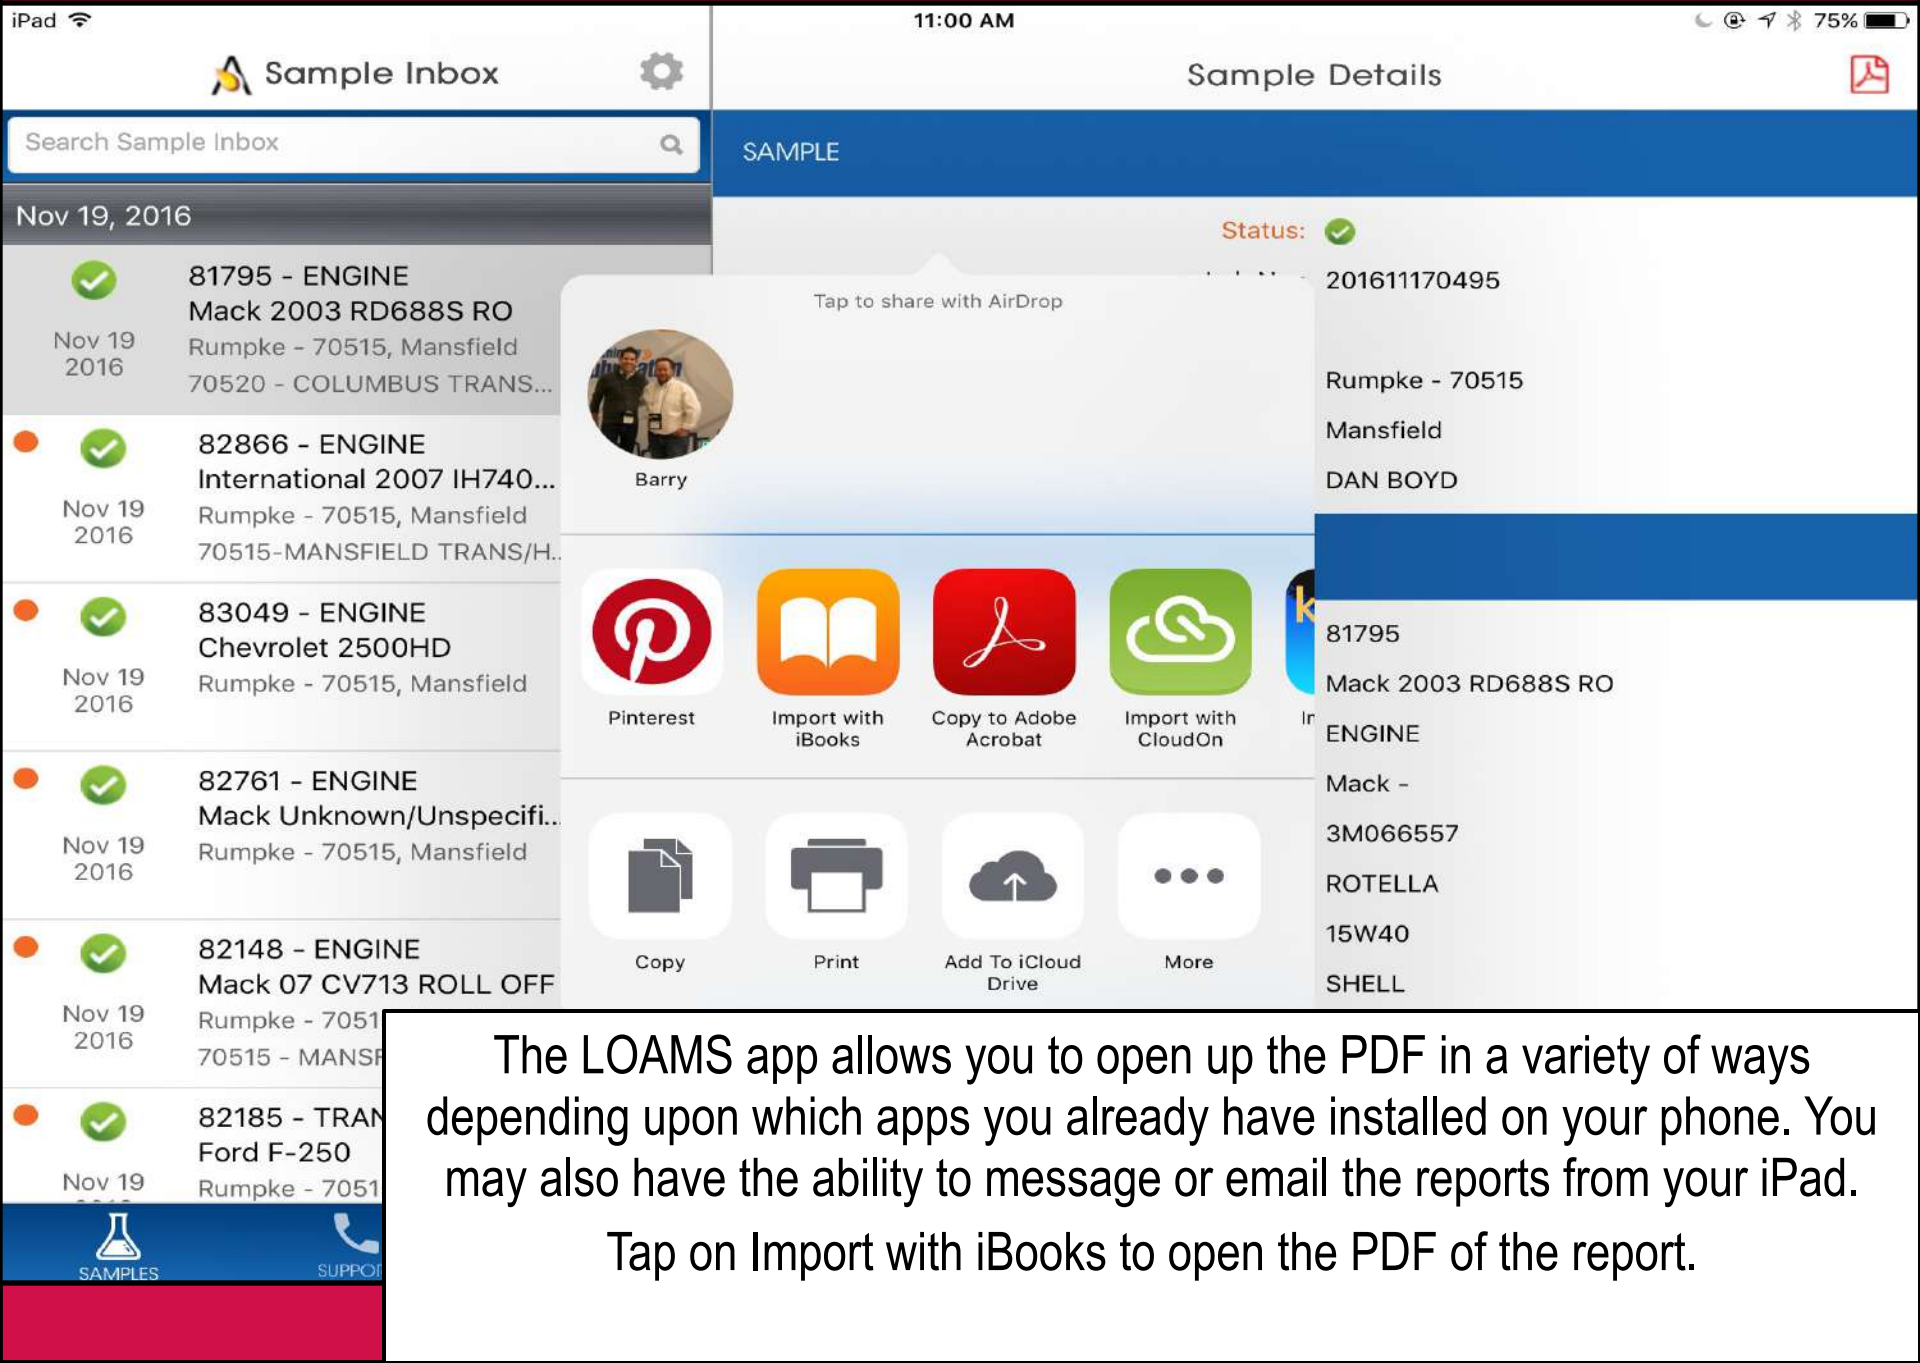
iPad 11:00 AM 75%

Sample Inbox

Sample Details

Search Sample Inbox

SAMPLE

Nov 19, 2016

Status:

201611170495

81795 - ENGINE
Mack 2003 RD688S RO
Rumpke - 70515, Mansfield
70520 - COLUMBUS TRANS...
Nov 19 2016

Tap to share with AirDrop

Barry

Rumpke - 70515

Mansfield

DAN BOYD

82866 - ENGINE
International 2007 IH740...
Rumpke - 70515, Mansfield
70515-MANSFIELD TRANS/H...
Nov 19 2016

83049 - ENGINE
Chevrolet 2500HD
Rumpke - 70515, Mansfield
Nov 19 2016

Pinterest

Import with iBooks

Copy to Adobe Acrobat

Import with CloudOn

Ir

81795

Mack 2003 RD688S RO

ENGINE

Mack -

3M066557

ROTELLA

15W40

SHELL

82761 - ENGINE
Mack Unknown/Unspecifi...
Rumpke - 70515, Mansfield
Nov 19 2016

Copy

Print

Add To iCloud Drive

More

82148 - ENGINE
Mack 07 CV713 ROLL OFF
Rumpke - 7051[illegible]
70515 - MANS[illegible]
Nov 19 2016

82185 - TRAN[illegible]
Ford F-250
Rumpke - 7051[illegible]
Nov 19

SAMPLES

SUPPO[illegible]

The LOAMS app allows you to open up the PDF in a variety of ways depending upon which apps you already have installed on your phone. You may also have the ability to message or email the reports from your iPad.

Tap on Import with iBooks to open the PDF of the report.